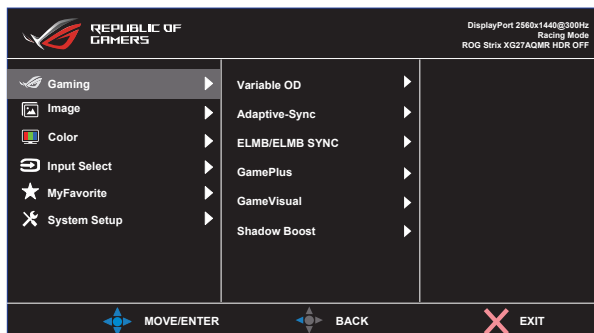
REPUBLIC OF GAMERS

DisplayPort 2560x1440@300Hz
Racing Mode
ROG Strix XG27AQMR HDR OFF

Gaming
Image
Color
Input Select
MyFavorite
System Setup

Variable OD
Adaptive-Sync
ELMB/ELMB SYNC
GamePlus
GameVisual
Shadow Boost

MOVE/ENTER
BACK
EXIT